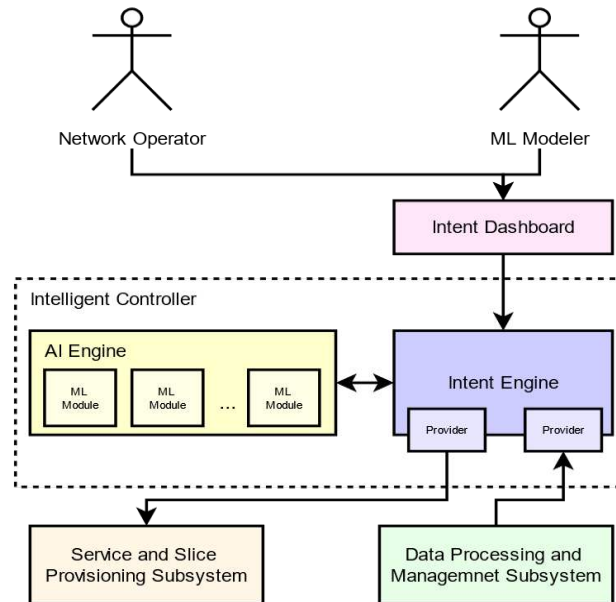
Network Operator

ML Modeler

Intent Dashboard

Intelligent Controller

AI Engine

ML Module

ML Module

...

ML Module

Intent Engine

Provider

Provider

Service and Slice Provisioning Subsystem

Data Processing and Managemnet Subsystem